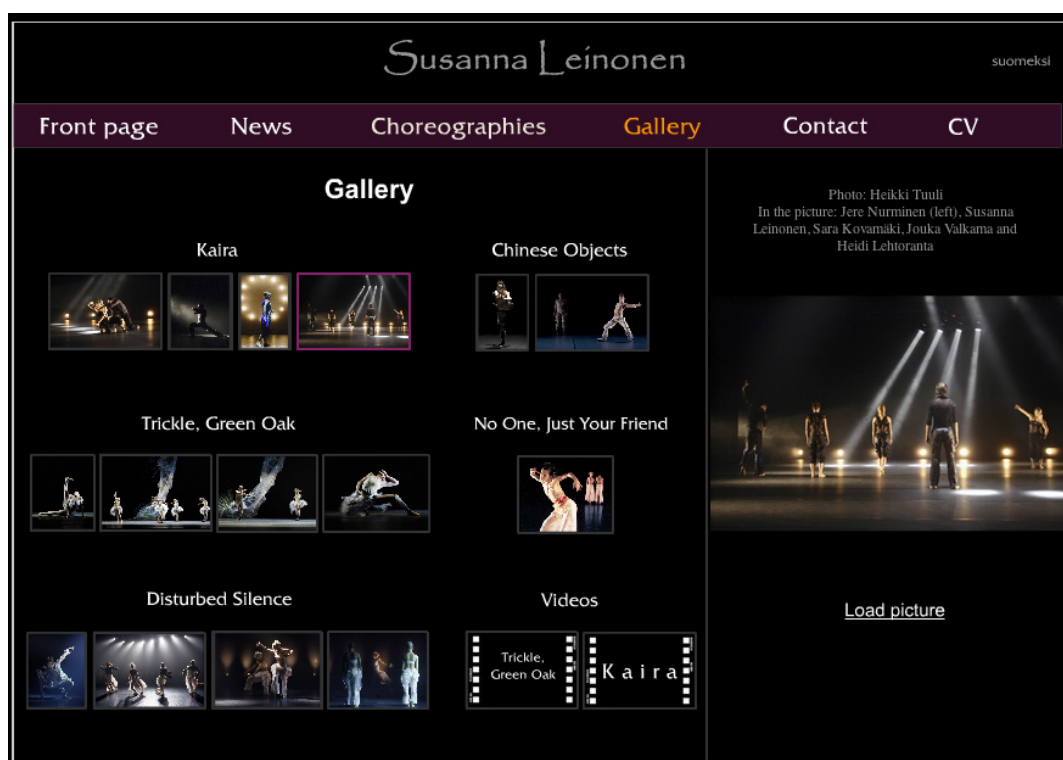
Susanna Leinonen

suomeksi

Front page News Choreographies Gallery Contact CV

Gallery

Kaira

Chinese Objects

Trickle, Green Oak

No One, Just Your Friend

Disturbed Silence

Videos

Trickle, Green Oak

Kaira

Photo: Heikki Tuuli
In the picture: Jere Nurminen (left), Susanna Leinonen, Sara Kovamäki, Jouka Valkama and Heidi Lehtoranta

Load picture